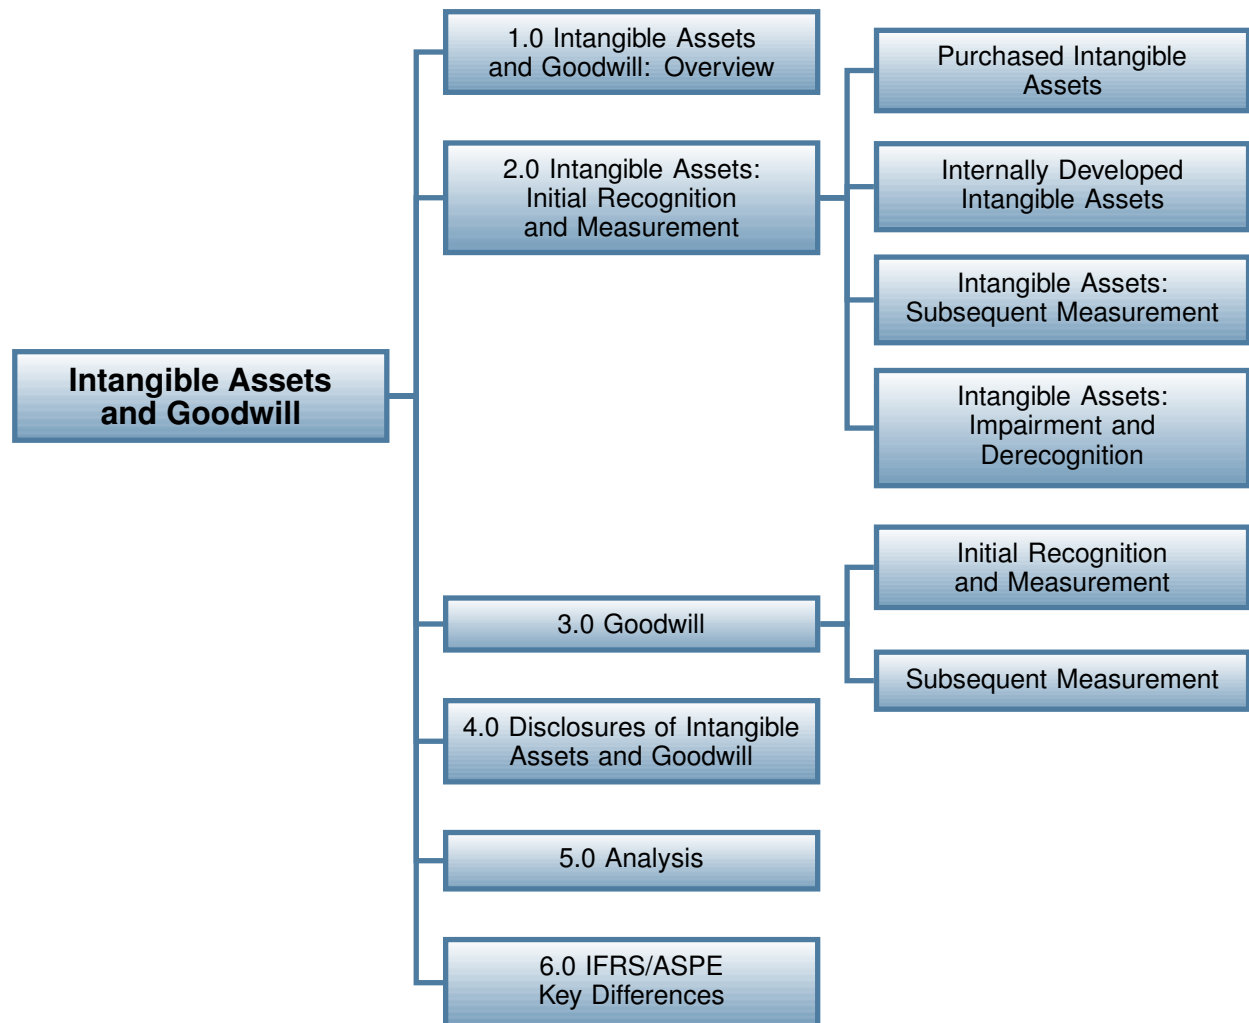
Intangible Assets and Goodwill

1.0 Intangible Assets and Goodwill: Overview

2.0 Intangible Assets: Initial Recognition and Measurement

Purchased Intangible Assets

Internally Developed Intangible Assets

Intangible Assets: Subsequent Measurement

Intangible Assets: Impairment and Derecognition

3.0 Goodwill

Initial Recognition and Measurement

Subsequent Measurement

4.0 Disclosures of Intangible Assets and Goodwill

5.0 Analysis

6.0 IFRS/ASPE Key Differences